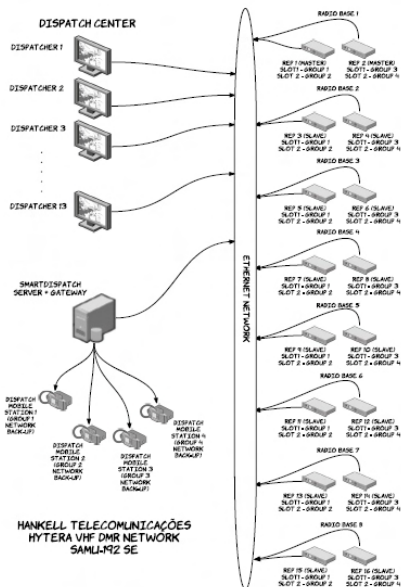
DISPATCH CENTER

DISPATCHER 1

DISPATCHER 2

DISPATCHER 3

DISPATCHER 13

SMARTDISPATCH SERVER + GATEWAY

DISPATCH MOBILE STATION 1 (GROUP 1 NETWORK BACKUP)

DISPATCH MOBILE STATION 2 (GROUP 2 NETWORK BACKUP)

DISPATCH MOBILE STATION 3 (GROUP 3 NETWORK BACKUP)

DISPATCH MOBILE STATION 4 (GROUP 4 NETWORK BACKUP)

HANKELL TELECOMUNICAÇÕES
HYTERA VHF DMR NETWORK
SAMU-192 SE

ETHERNET NETWORK

RADIO BASE 1
REP 1 (MASTER) SLOT1 - GROUP 1 SLOT 2 - GROUP 2
REP 2 (MASTER) SLOT1 - GROUP 3 SLOT 2 - GROUP 4

RADIO BASE 2
REP 3 (SLAVE) SLOT1 - GROUP 1 SLOT 2 - GROUP 2
REP 4 (SLAVE) SLOT1 - GROUP 3 SLOT 2 - GROUP 4

RADIO BASE 3
REP 5 (SLAVE) SLOT1 - GROUP 1 SLOT 2 - GROUP 2
REP 6 (SLAVE) SLOT1 - GROUP 3 SLOT 2 - GROUP 4

RADIO BASE 4
REP 7 (SLAVE) SLOT1 - GROUP 1 SLOT 2 - GROUP 2
REP 8 (SLAVE) SLOT1 - GROUP 3 SLOT 2 - GROUP 4

RADIO BASE 5
REP 9 (SLAVE) SLOT1 - GROUP 1 SLOT 2 - GROUP 2
REP 10 (SLAVE) SLOT1 - GROUP 3 SLOT 2 - GROUP 4

RADIO BASE 6
REP 11 (SLAVE) SLOT1 - GROUP 1 SLOT 2 - GROUP 2
REP 12 (SLAVE) SLOT1 - GROUP 3 SLOT 2 - GROUP 4

RADIO BASE 7
REP 13 (SLAVE) SLOT1 - GROUP 1 SLOT 2 - GROUP 2
REP 14 (SLAVE) SLOT1 - GROUP 3 SLOT 2 - GROUP 4

RADIO BASE 8
REP 15 (SLAVE) SLOT1 - GROUP 1 SLOT 2 - GROUP 2
REP 16 (SLAVE) SLOT1 - GROUP 3 SLOT 2 - GROUP 4